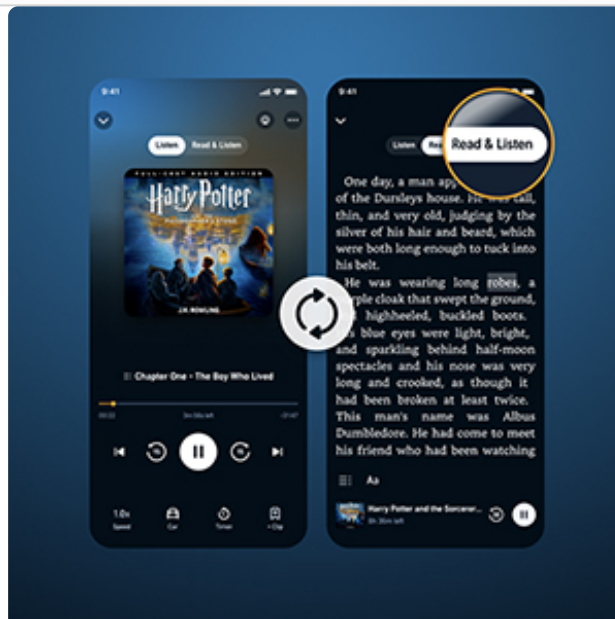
9:41

Listen

Read & Listen

FULL-CAST AUDIO EDITION

Harry Potter

J.K. ROWLING

Chapter One - The Boy Who Lived

3m 58s left

1.0x
Speed

Car

Timer

+ Clip

9:41

Listen

Read & Listen

One day, a man app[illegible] of the Dursleys house. H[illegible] was tall, thin, and very old, judging by the silver of his hair and beard, which were both long enough to tuck into his belt.

He was wearing long robes, a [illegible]rple cloak that swept the ground, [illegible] highheeled, buckled boots. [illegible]s blue eyes were light, bright, and sparkling behind half-moon spectacles and his nose was very long and crooked, as though it had been broken at least twice. This man's name was Albus Dumbledore. He had come to meet his friend who had been watching

Aa

Harry Potter and the Sorcerer...
3h 30m left